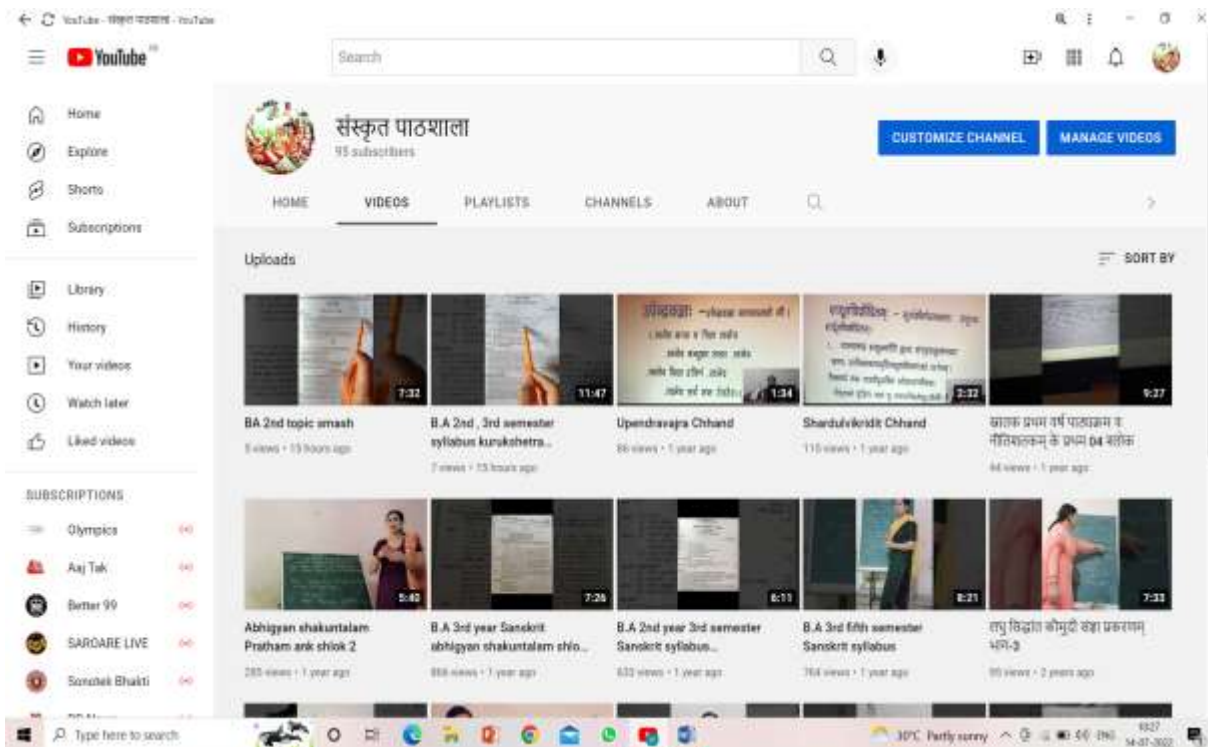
YouTube - संस्कृत पाठशाला - YouTube

YouTube

Search

Home
Explore
Shorts
Subscriptions

Library
History
Your videos
Watch later
Liked videos

SUBSCRIPTIONS
Olympics
Aaj Tak
Better 99
SARDARE LIVE
Sanatan Bhakti

संस्कृत पाठशाला
95 subscribers

CUSTOMIZE CHANNEL
MANAGE VIDEOS

HOME
VIDEOS
PLAYLISTS
CHANNELS
ABOUT

Uploads
SORT BY

7:32
BA 2nd topic smash
5 views • 15 hours ago

11:47
B.A 2nd , 3rd semester syllabus kurukshetra...
7 views • 15 hours ago

1:34
Upendravajra Chhand
86 views • 1 year ago

2:32
Shardulvikridit Chhand
115 views • 1 year ago

9:27
स्नातक प्रथम वर्ष पाठ्यक्रम व नीतिशतकम् के प्रथम 04 श्लोक
44 views • 1 year ago

5:40
Abhigyan shakuntalam Pratham ank shlok 2
285 views • 1 year ago

7:26
B.A 3rd year Sanskrit abhigyan shakuntalam shlo...
868 views • 1 year ago

6:11
B.A 2nd year 3rd semester Sanskrit syllabus...
633 views • 1 year ago

8:21
B.A 3rd fifth semester Sanskrit syllabus
764 views • 1 year ago

7:33
लघु सिद्धान्त कौमुदी संज्ञा प्रकरणम् भाग-3
95 views • 2 years ago

Type here to search
30°C Partly sunny
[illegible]